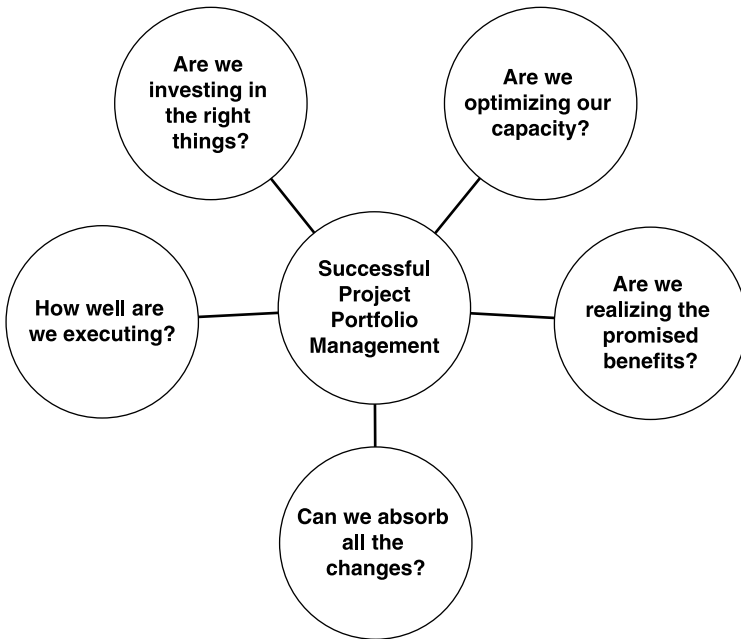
Are we investing in the right things?

Are we optimizing our capacity?

How well are we executing?

Successful Project Portfolio Management

Are we realizing the promised benefits?

Can we absorb all the changes?